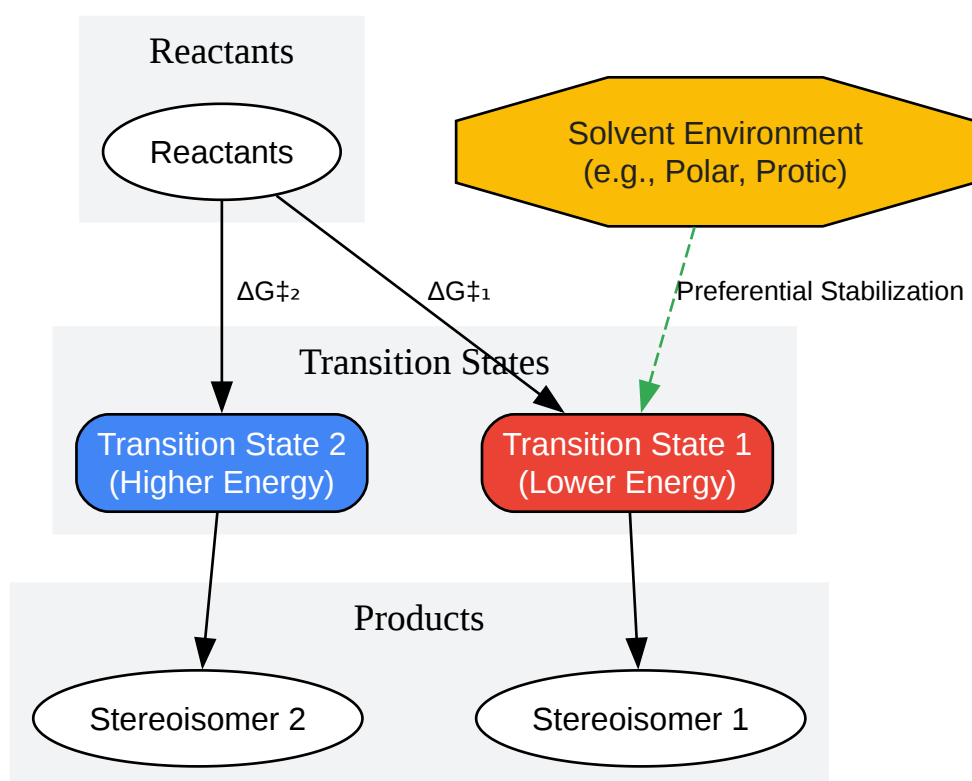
Reactants

Reactants

Solvent Environment
(e.g., Polar, Protic)

$\Delta G‡_2$

$\Delta G‡_1$

Preferential Stabilization

Transition States

Transition State 2
(Higher Energy)

Transition State 1
(Lower Energy)

Products

Stereoisomer 2

Stereoisomer 1